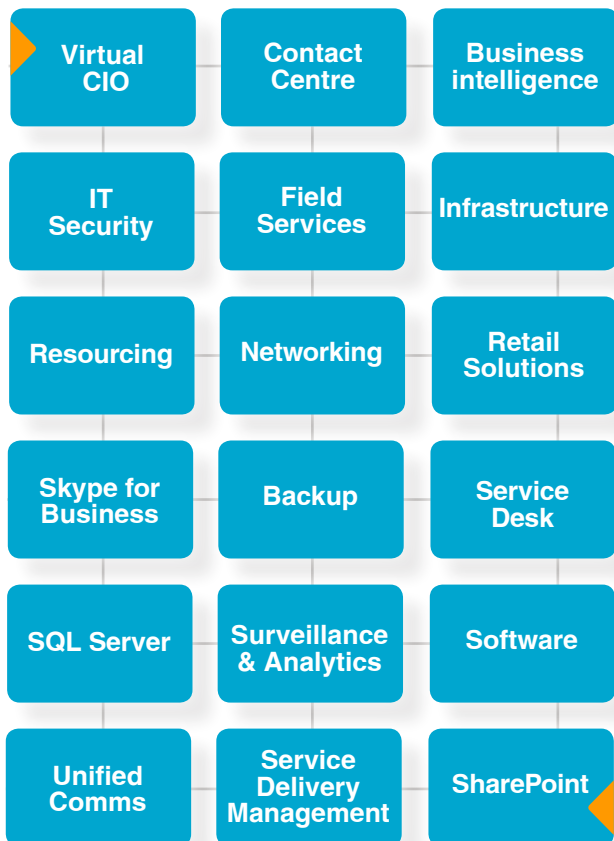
Virtual CIO

Contact Centre

Business intelligence

IT Security

Field Services

Infrastructure

Resourcing

Networking

Retail Solutions

Skype for Business

Backup

Service Desk

SQL Server

Surveillance & Analytics

Software

Unified Comms

Service Delivery Management

SharePoint